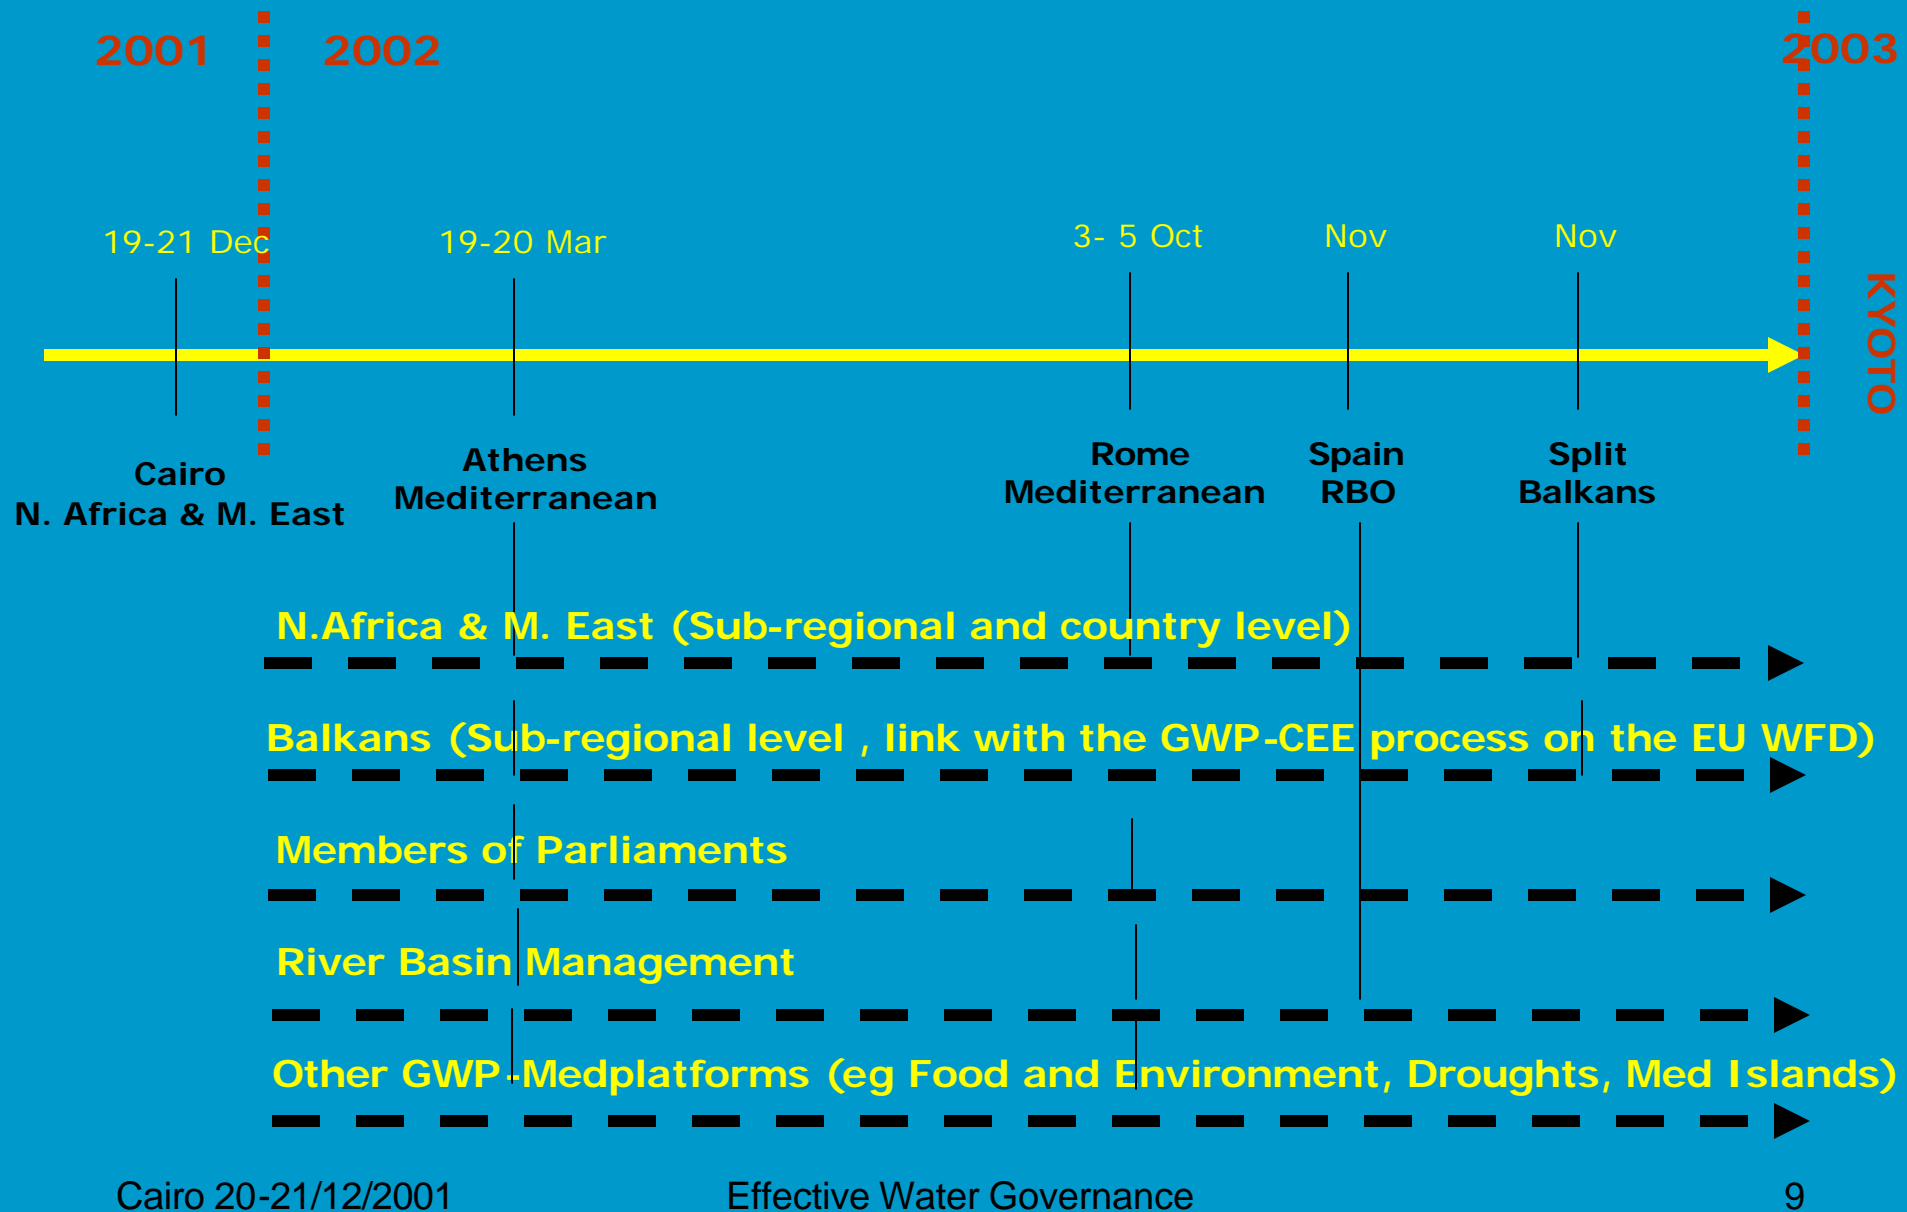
2001 2002 2003

19-21 Dec 19-20 Mar 3- 5 Oct Nov Nov

KYOTO

Cairo
N. Africa & M. East

Athens
Mediterranean

Rome
Mediterranean

Spain
RBO

Split
Balkans

N.Africa & M. East (Sub-regional and country level)

Balkans (Sub-regional level , link with the GWP-CEE process on the EU WFD)

Members of Parliaments

River Basin Management

Other GWP-Medplatforms (eg Food and Environment, Droughts, Med Islands)

Cairo 20-21/12/2001 Effective Water Governance 9